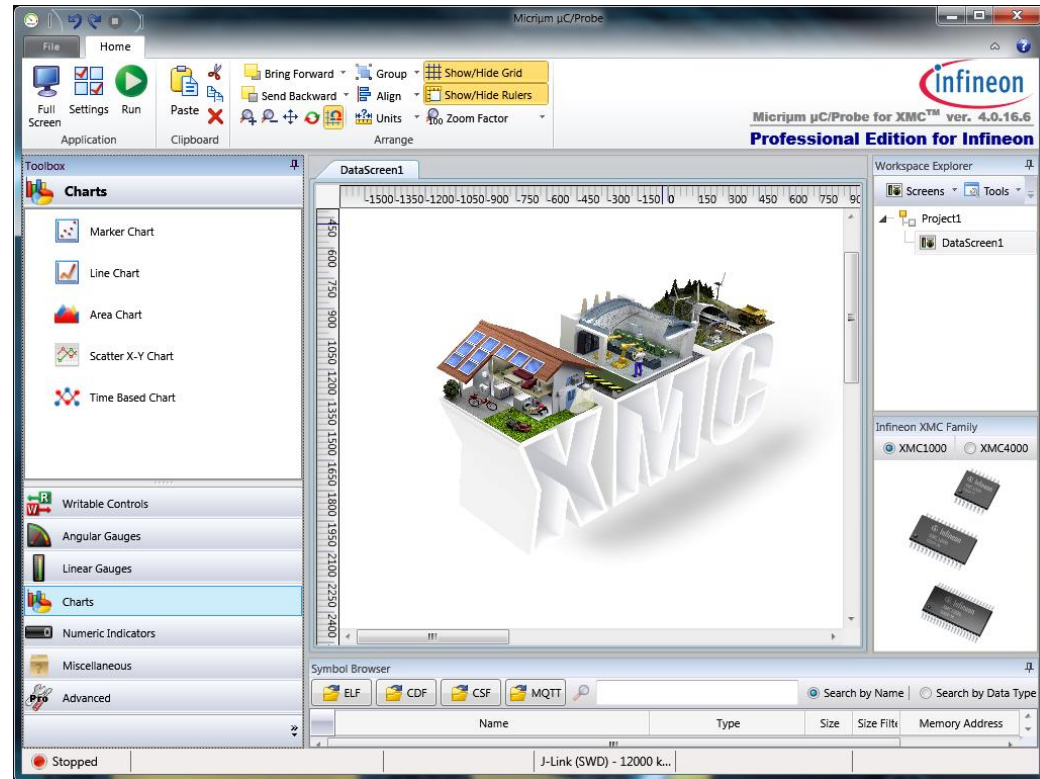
Micriμm μC/Probe

File
Home

Full Screen
Settings
Run
Application

Paste
Clipboard

Bring Forward
Send Backward
Group
Align
Units
Show/Hide Grid
Show/Hide Rulers
Zoom Factor
Arrange

Infineon
Micriμm μC/Probe for XMC™ ver. 4.0.16.6
Professional Edition for Infineon

Toolbox
Charts
Marker Chart
Line Chart
Area Chart
Scatter X-Y Chart
Time Based Chart

Writable Controls
Angular Gauges
Linear Gauges
Charts
Numeric Indicators
Miscellaneous
Advanced

DataScreen1
-1500 -1350 -1200 -1050 -900 -750 -600 -450 -300 -150 0 150 300 450 600 750 90
450 600 750 900 1050 1200 1350 1500 1650 1800 1950 2100 2250 2400

XMC

Workspace Explorer
Screens
Tools
Project1
DataScreen1

Infineon XMC Family
XMC1000
XMC4000

Symbol Browser
ELF
CDF
CSF
MQTT
Search by Name
Search by Data Type

| Name | Type | Size | Size Filte | Memory Address |
|---|---|---|---|---|

Stopped
J-Link (SWD) - 12000 k...